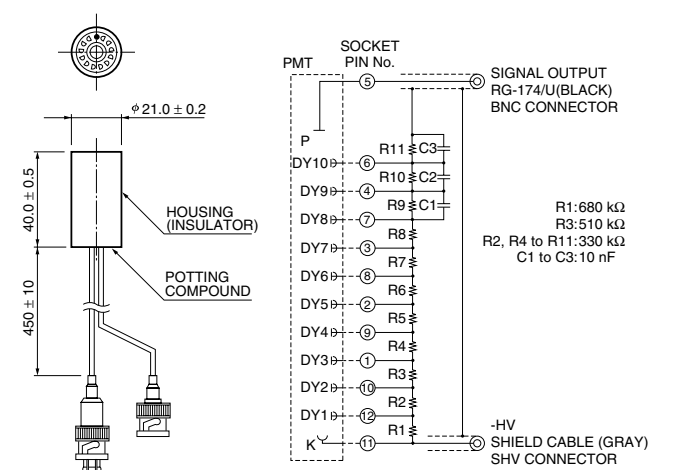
$\phi 21.0 \pm 0.2$

$40.0 \pm 0.5$

$450 \pm 10$

HOUSING (INSULATOR)

POTTING COMPOUND

PMT

SOCKET PIN No.

P

5

DY10 6

DY9 4

DY8 7

DY7 3

DY6 8

DY5 2

DY4 9

DY3 1

DY2 10

DY1 12

K 11

R11 C3

R10 C2

R9 C1

R8

R7

R6

R5

R4

R3

R2

R1

SIGNAL OUTPUT RG-174/U(BLACK) BNC CONNECTOR

R1:680 kΩ
R3:510 kΩ
R2, R4 to R11:330 kΩ
C1 to C3:10 nF

-HV
SHIELD CABLE (GRAY)
SHV CONNECTOR